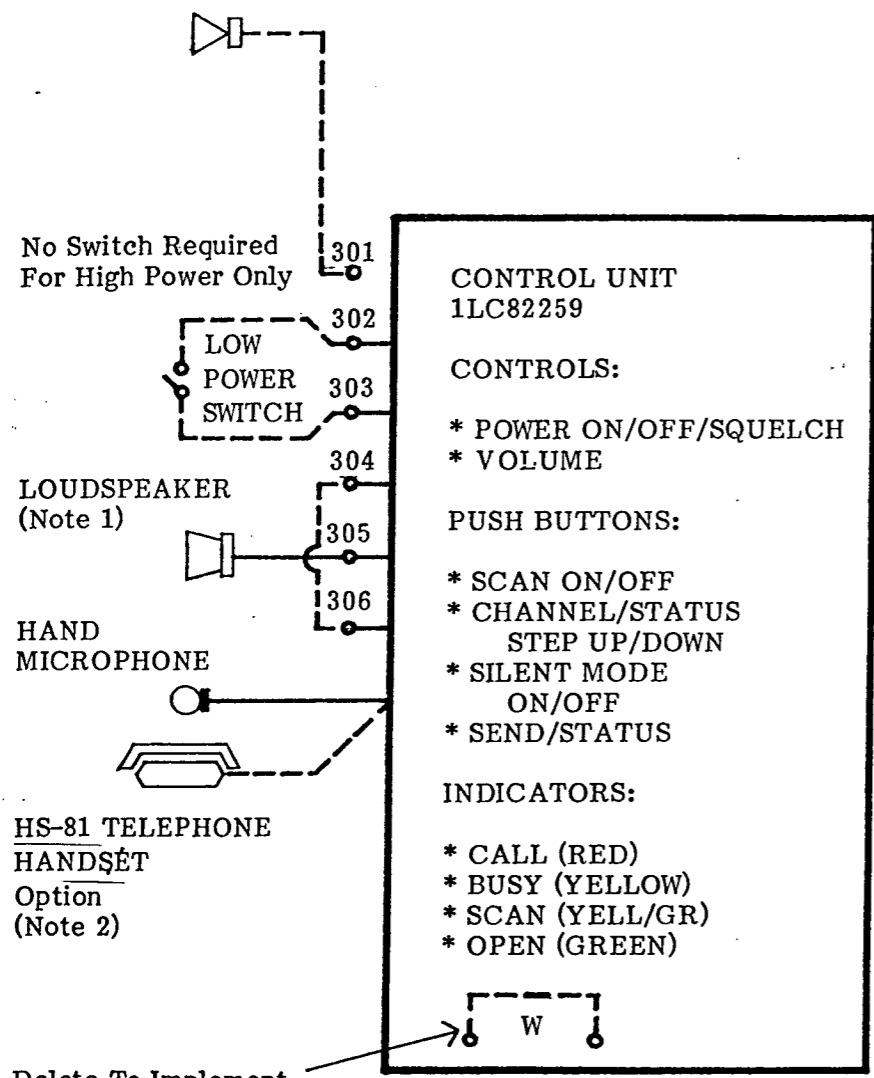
No Switch Required For High Power Only

301

302

LOW POWER SWITCH

303

304

LOUDSPEAKER (Note 1)

305

306

HAND MICROPHONE

HS-81 TELEPHONE HANDSET Option (Note 2)

CONTROL UNIT 1LC82259

CONTROLS:

* POWER ON/OFF/SQUELCH
* VOLUME

PUSH BUTTONS:

* SCAN ON/OFF
* CHANNEL/STATUS STEP UP/DOWN
* SILENT MODE ON/OFF
* SEND/STATUS

INDICATORS:

* CALL (RED)
* BUSY (YELLOW)
* SCAN (YELL/GR)
* OPEN (GREEN)

W

Delete To Implement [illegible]